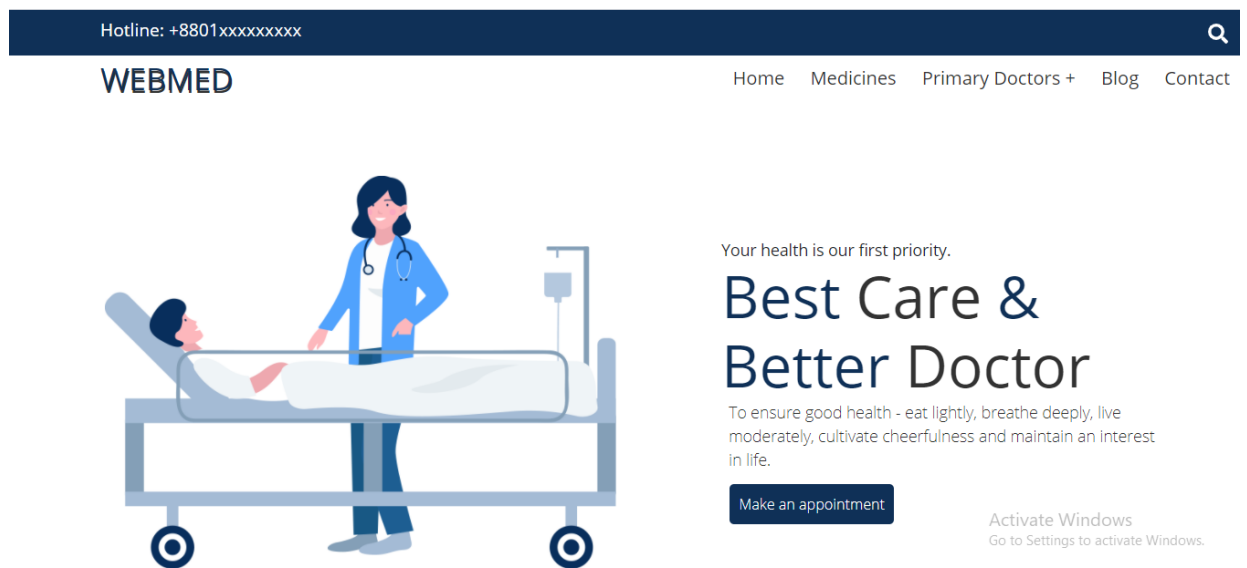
Hotline: +8801xxxxxxxxx

WEBMED

Home Medicines Primary Doctors + Blog Contact

Your health is our first priority.

Best Care & Better Doctor

To ensure good health - eat lightly, breathe deeply, live moderately, cultivate cheerfulness and maintain an interest in life.

Make an appointment

Activate Windows
Go to Settings to activate Windows.